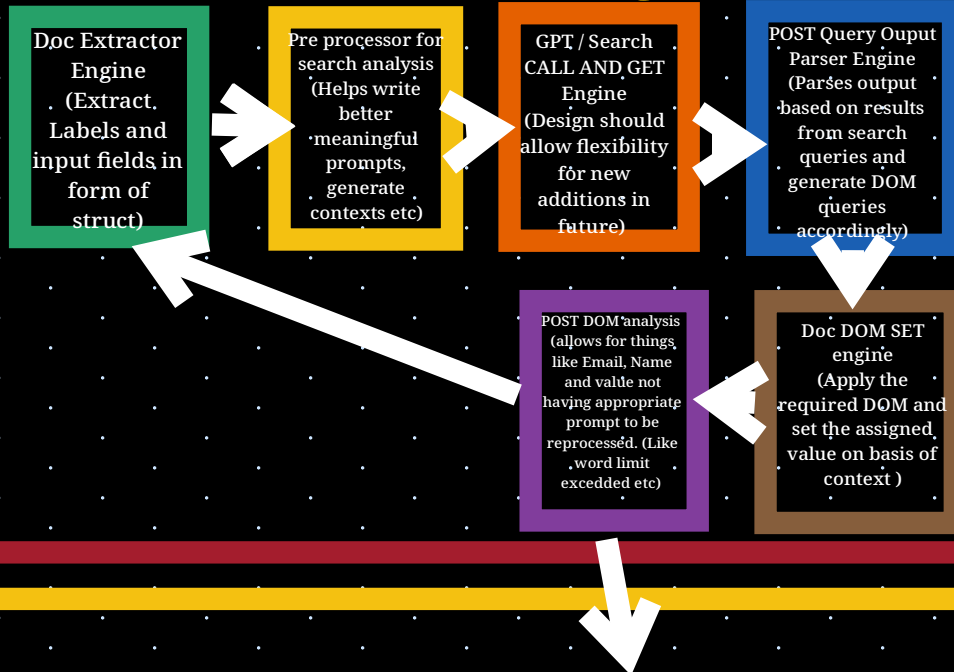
Doc Extractor Engine (Extract Labels and input fields in form of struct)

Pre processor for search analysis (Helps write better meaningful prompts, generate contexts etc)

GPT / Search CALL AND GET Engine (Design should allow flexibility for new additions in future)

POST Query Ouput Parser Engine (Parses output based on results from search queries and generate DOM queries accordingly)

Doc DOM SET engine (Apply the required DOM and set the assigned value on basis of context )

POST DOM analysis (allows for things like Email, Name and value not having appropriate prompt to be reprocessed. (Like word limit excedded etc)